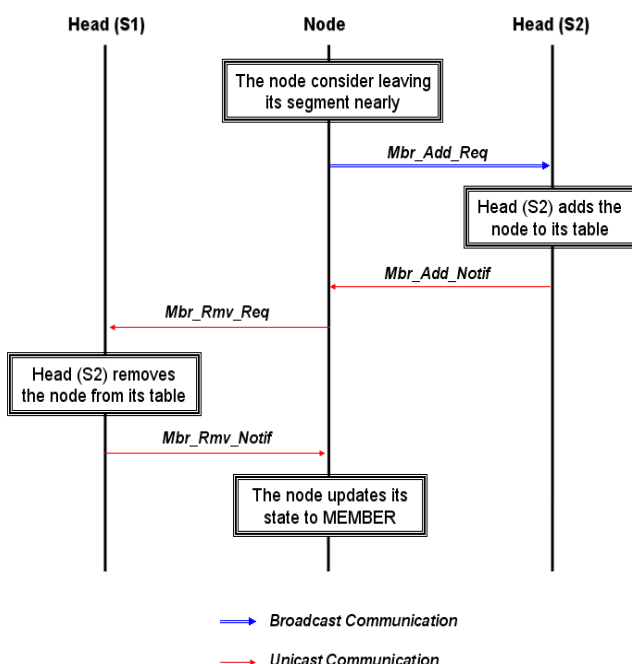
Head (S1)

Node

Head (S2)

The node consider leaving its segment nearly

Mbr_Add_Req

Head (S2) adds the node to its table

Mbr_Add_Notif

Mbr_Rmv_Req

Head (S2) removes the node from its table

Mbr_Rmv_Notif

The node updates its state to MEMBER

Broadcast Communication

Unicast Communication